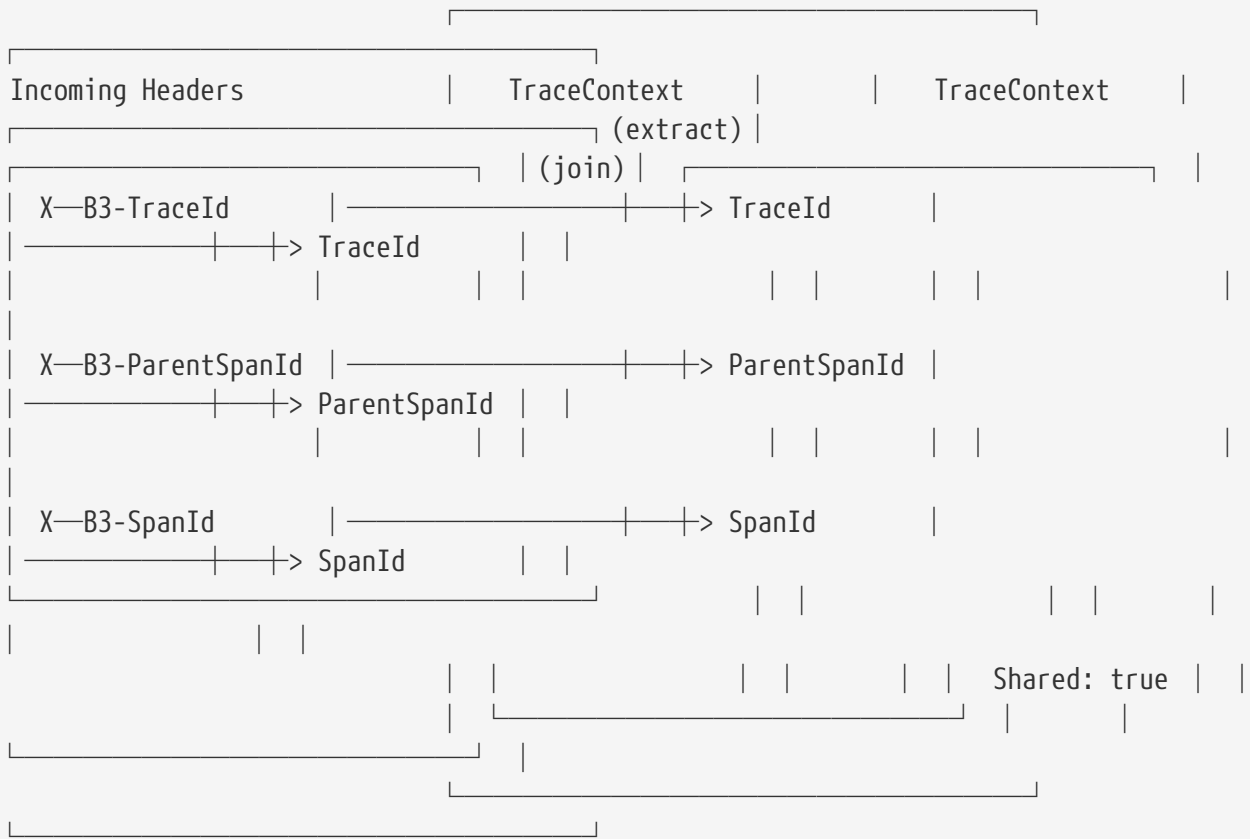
Incoming Headers | TraceContext | | TraceContext |
(extract) |
| (join) |
| X—B3-TraceId | ——> TraceId |
| ——> TraceId | |
| X—B3-ParentSpanId | ——> ParentSpanId |
| ——> ParentSpanId | |
| X—B3-SpanId | ——> SpanId |
| ——> SpanId | |
Shared: true